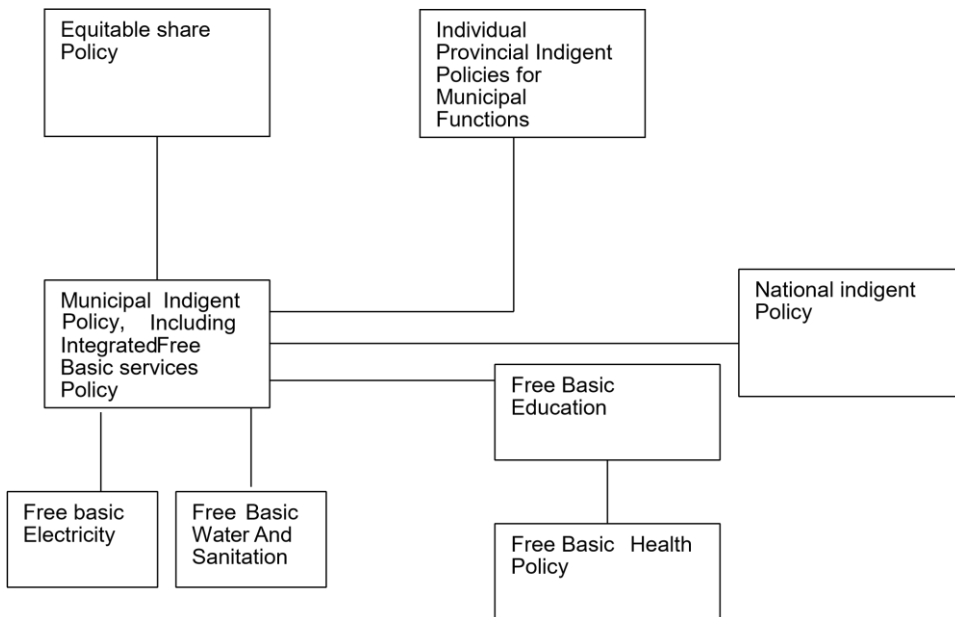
Equitable share Policy

Individual Provincial Indigent Policies for Municipal Functions

Municipal Indigent Policy, Including IntegratedFree Basic services Policy

National indigent Policy

Free Basic Education

Free basic Electricity

Free Basic Water And Sanitation

Free Basic Health Policy